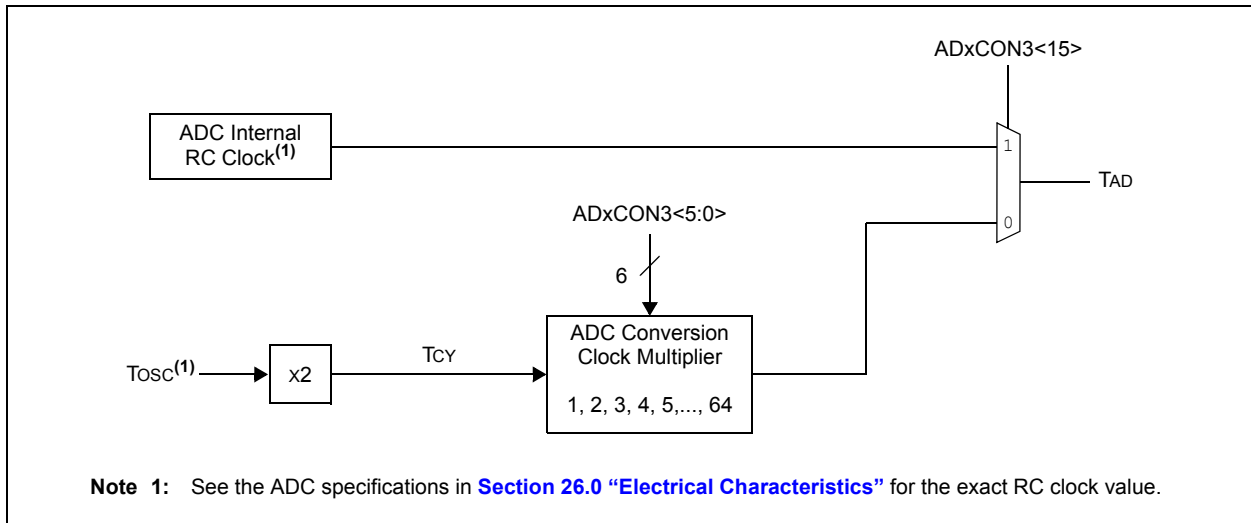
ADxCON3<15>

ADC Internal RC Clock$^{(1)}$

1

0

TAD

ADxCON3<5:0>

6

TOSC$^{(1)}$

x2

TCY

ADC Conversion Clock Multiplier

1, 2, 3, 4, 5,..., 64

**Note 1:** See the ADC specifications in **Section 26.0 “Electrical Characteristics”** for the exact RC clock value.